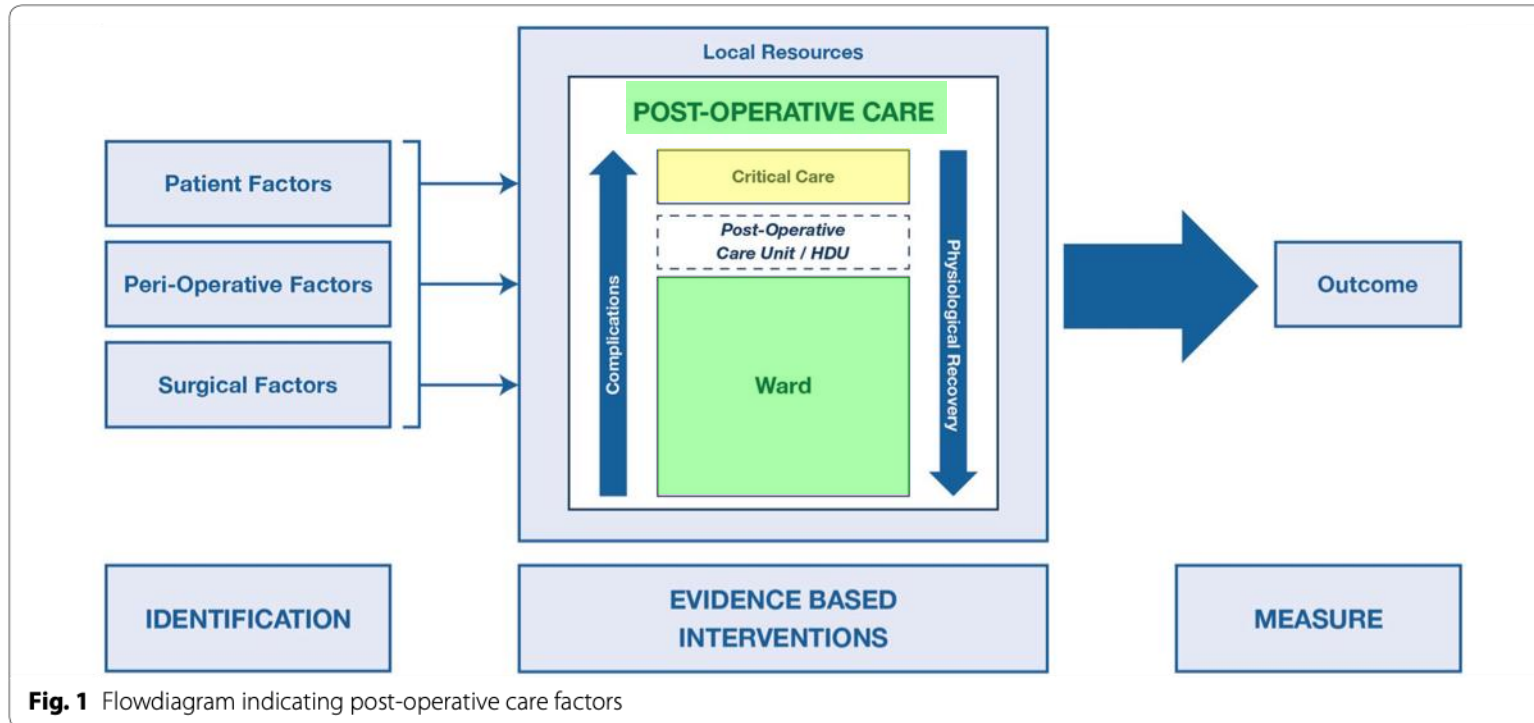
Patient Factors

Peri-Operative Factors

Surgical Factors

Local Resources

POST-OPERATIVE CARE

Complications

Critical Care

Post-Operative Care Unit / HDU

Ward

Physiological Recovery

Outcome

IDENTIFICATION

EVIDENCE BASED INTERVENTIONS

MEASURE

**Fig. 1** Flowdiagram indicating post-operative care factors